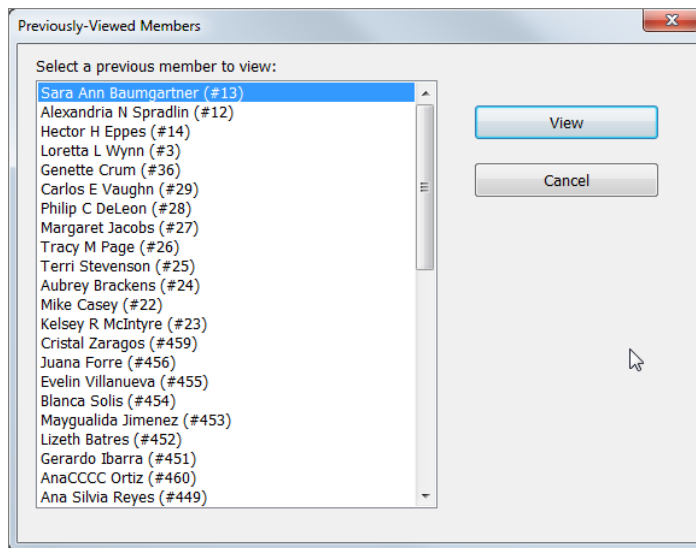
Previously-Viewed Members

Select a previous member to view:

Sara Ann Baumgartner (#13)
Alexandria N Spradlin (#12)
Hector H Eppes (#14)
Loretta L Wynn (#3)
Genette Crum (#36)
Carlos E Vaughn (#29)
Philip C DeLeon (#28)
Margaret Jacobs (#27)
Tracy M Page (#26)
Terri Stevenson (#25)
Aubrey Brackens (#24)
Mike Casey (#22)
Kelsey R McIntyre (#23)
Cristal Zaragos (#459)
Juana Forre (#456)
Evelin Villanueva (#455)
Blanca Solis (#454)
Maygualida Jimenez (#453)
Lizeth Batres (#452)
Gerardo Ibarra (#451)
AnaCCCC Ortiz (#460)
Ana Silvia Reyes (#449)

View

Cancel